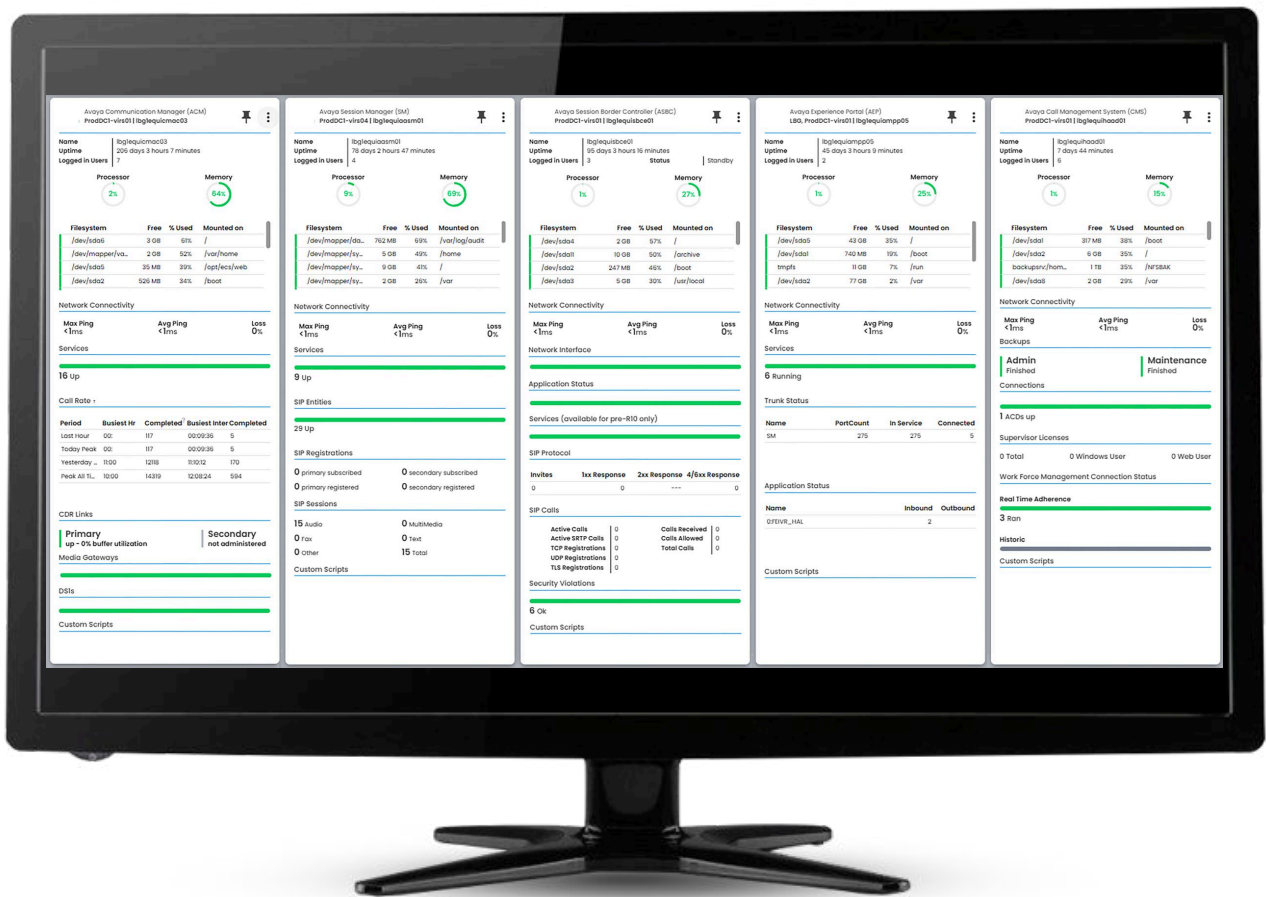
Avaya Communication Manager (ACM)
ProdDC1-virs01 | lbglequicmac03

Name lbglequicmac03
Uptime 206 days 3 hours 7 minutes
Logged in Users 7

Processor 2%
Memory 64%

| Filesystem | Free | % Used | Mounted on |
|---|---|---|---|
| /dev/sda6 | 3 GB | 61% | / |
| /dev/mapper/va... | 2 GB | 52% | /var/home |
| /dev/sda5 | 35 MB | 39% | /opt/ecs/web |
| /dev/sda2 | 526 MB | 34% | /boot |

Network Connectivity
Max Ping <1ms
Avg Ping <1ms
Loss 0%

Services
16 Up

Call Rate ↑

| Period | Busiest Hr | Completed | Busiest Inter | Completed |
|---|---|---|---|---|
| Last Hour | 00: | 117 | 00:09:36 | 5 |
| Today Peak | 00: | 117 | 00:09:36 | 5 |
| Yesterday ... | 11:00 | 12118 | 11:10:12 | 170 |
| Peak All Ti... | 10:00 | 14319 | 11:28:24 | 594 |

CDR Links
Primary
up - 0% buffer utilization
Secondary
not administered
Media Gateways
DSIs
Custom Scripts

Avaya Session Manager (SM)
ProdDC1-virs04 | lbglequiasm01

Name lbglequiasm01
Uptime 78 days 2 hours 47 minutes
Logged in Users 4

Processor 9%
Memory 69%

| Filesystem | Free | % Used | Mounted on |
|---|---|---|---|
| /dev/mapper/da... | 762 MB | 69% | /var/log/audit |
| /dev/mapper/sy... | 5 GB | 49% | /home |
| /dev/mapper/sy... | 9 GB | 41% | / |
| /dev/mapper/sy... | 2 GB | 25% | /var |

Network Connectivity
Max Ping <1ms
Avg Ping <1ms
Loss 0%

Services
9 Up

SIP Entities
29 Up

SIP Registrations
0 primary subscribed
0 secondary subscribed
0 primary registered
0 secondary registered

SIP Sessions
15 Audio
0 MultiMedia
0 Fax
0 Text
0 Other
15 Total

Custom Scripts

Avaya Session Border Controller (ASBC)
ProdDC1-virs01 | lbglequisbce01

Name lbglequisbce01
Uptime 95 days 3 hours 16 minutes
Logged in Users 3
Status Standby

Processor 1%
Memory 27%

| Filesystem | Free | % Used | Mounted on |
|---|---|---|---|
| /dev/sda4 | 2 GB | 57% | / |
| /dev/sda11 | 10 GB | 50% | /archive |
| /dev/sda2 | 247 MB | 46% | /boot |
| /dev/sda3 | 5 GB | 30% | /usr/local |

Network Connectivity
Max Ping <1ms
Avg Ping <1ms
Loss 0%

Network Interface
Application Status
Services (available for pre-R10 only)

SIP Protocol

| Invites | 1xx Response | 2xx Response | 4/6xx Response |
|---|---|---|---|
| 0 | 0 | --- | 0 |

SIP Calls
Active Calls 0
Active SRTP Calls 0
TCP Registrations 0
UDP Registrations 0
TLS Registrations 0
Calls Received 0
Calls Allowed 0
Total Calls 0

Security Violations
6 Ok
Custom Scripts

Avaya Experience Portal (AEP)
LBG, ProdDC1-virs01 | lbglequiampp05

Name lbglequiampp05
Uptime 45 days 3 hours 9 minutes
Logged in Users 2

Processor 1%
Memory 25%

| Filesystem | Free | % Used | Mounted on |
|---|---|---|---|
| /dev/sda5 | 43 GB | 35% | / |
| /dev/sda1 | 740 MB | 19% | /boot |
| tmpfs | 11 GB | 7% | /run |
| /dev/sda2 | 77 GB | 2% | /var |

Network Connectivity
Max Ping <1ms
Avg Ping <1ms
Loss 0%

Services
6 Running

Trunk Status

| Name | PortCount | In Service | Connected |
|---|---|---|---|
| SM | 275 | 275 | 5 |

Application Status

| Name | Inbound | Outbound |
|---|---|---|
| 0:FEIVR_HAL | 2 | |

Custom Scripts

Avaya Call Management System (CMS)
ProdDC1-virs01 | lbglequihaad01

Name lbglequihaad01
Uptime 7 days 44 minutes
Logged in Users 6

Processor 1%
Memory 15%

| Filesystem | Free | % Used | Mounted on |
|---|---|---|---|
| /dev/sda1 | 317 MB | 38% | /boot |
| /dev/sda2 | 6 GB | 35% | / |
| backupsrv/hom... | 1 TB | 35% | /NFSBAK |
| /dev/sda8 | 2 GB | 29% | /var |

Network Connectivity
Max Ping <1ms
Avg Ping <1ms
Loss 0%

Backups
Admin
Finished
Maintenance
Finished

Connections
1 ACDs up

Supervisor Licenses
0 Total
0 Windows User
0 Web User

Work Force Management Connection Status
Real Time Adherence
3 Ran
Historic
Custom Scripts